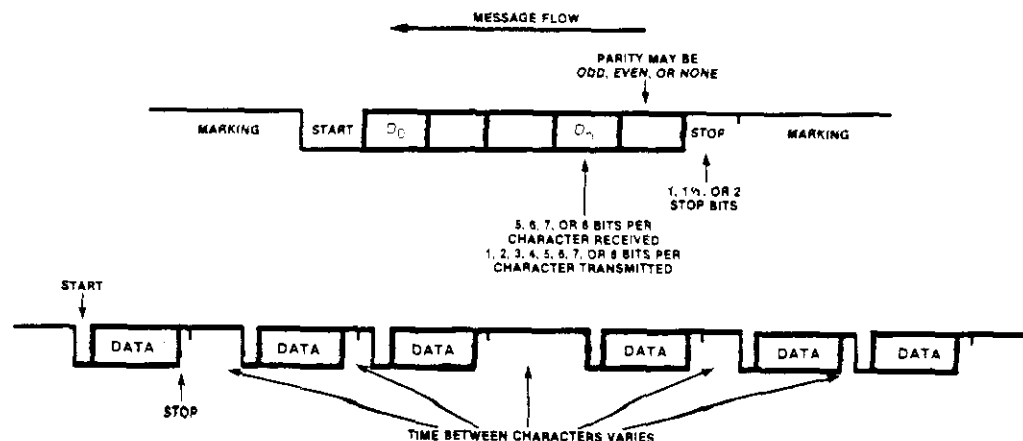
MESSAGE FLOW

PARITY MAY BE ODD, EVEN, OR NONE

MARKING

START

$D_0$

$D_n$

STOP

MARKING

1, 1½, OR 2 STOP BITS

5, 6, 7, OR 8 BITS PER CHARACTER RECEIVED 1, 2, 3, 4, 5, 6, 7, OR 8 BITS PER CHARACTER TRANSMITTED

START

DATA

DATA

DATA

DATA

DATA

DATA

STOP

TIME BETWEEN CHARACTERS VARIES